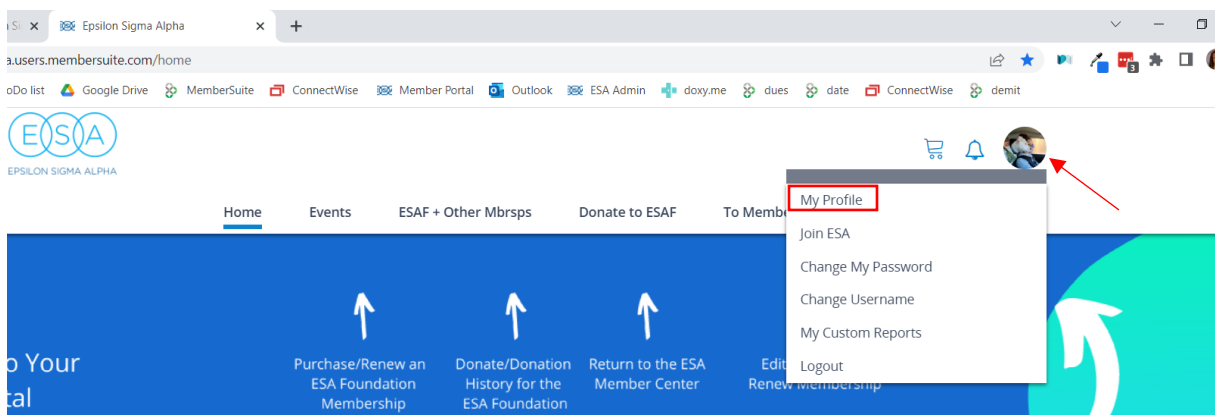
Epsilon Sigma Alpha
a.users.membersuite.com/home
oDo list Google Drive MemberSuite ConnectWise Member Portal Outlook ESA Admin doxy.me dues date ConnectWise demit

ESA
EPSILON SIGMA ALPHA

Home Events ESAF + Other Mbrsps Donate to ESAF To Membe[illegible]

My Profile
Join ESA
Change My Password
Change Username
My Custom Reports
Logout

o Your
tal

Purchase/Renew an ESA Foundation Membership

Donate/Donation History for the ESA Foundation

Return to the ESA Member Center

Edi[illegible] Renew Membership